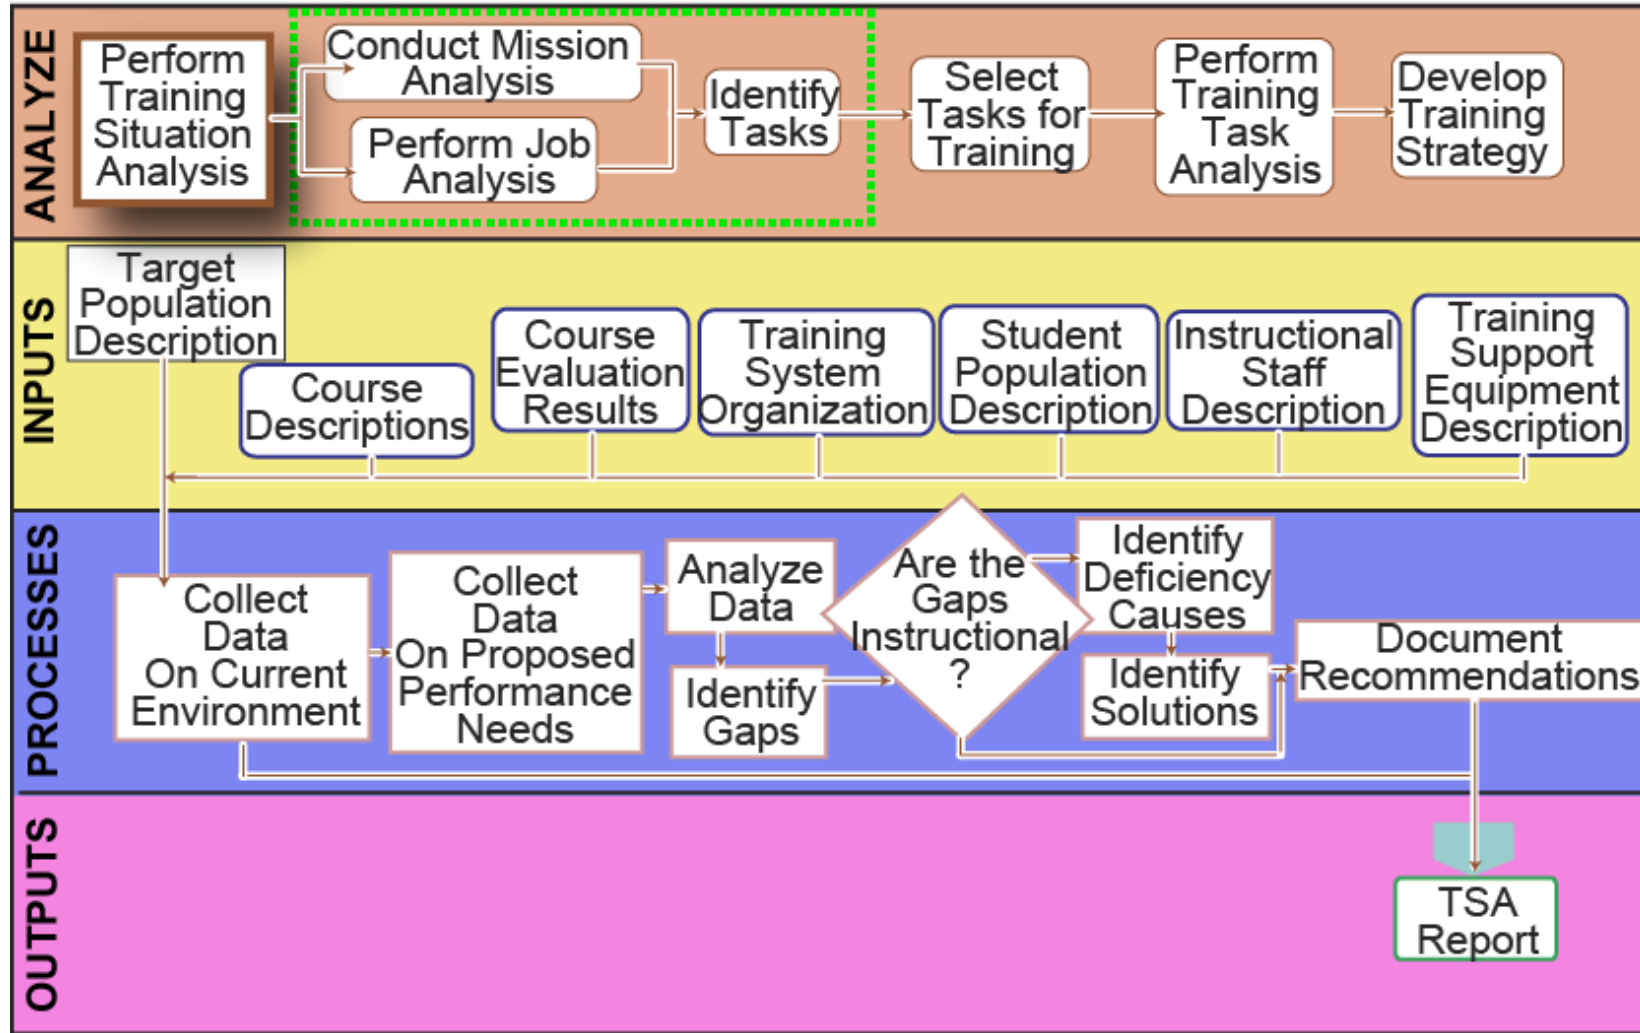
ANALYZE

Perform Training Situation Analysis

Conduct Mission Analysis

Perform Job Analysis

Identify Tasks

Select Tasks for Training

Perform Training Task Analysis

Develop Training Strategy

INPUTS

Target Population Description

Course Descriptions

Course Evaluation Results

Training System Organization

Student Population Description

Instructional Staff Description

Training Support Equipment Description

PROCESSES

Collect Data On Current Environment

Collect Data On Proposed Performance Needs

Analyze Data

Identify Gaps

Are the Gaps Instructional ?

Identify Deficiency Causes

Identify Solutions

Document Recommendations

OUTPUTS

TSA Report